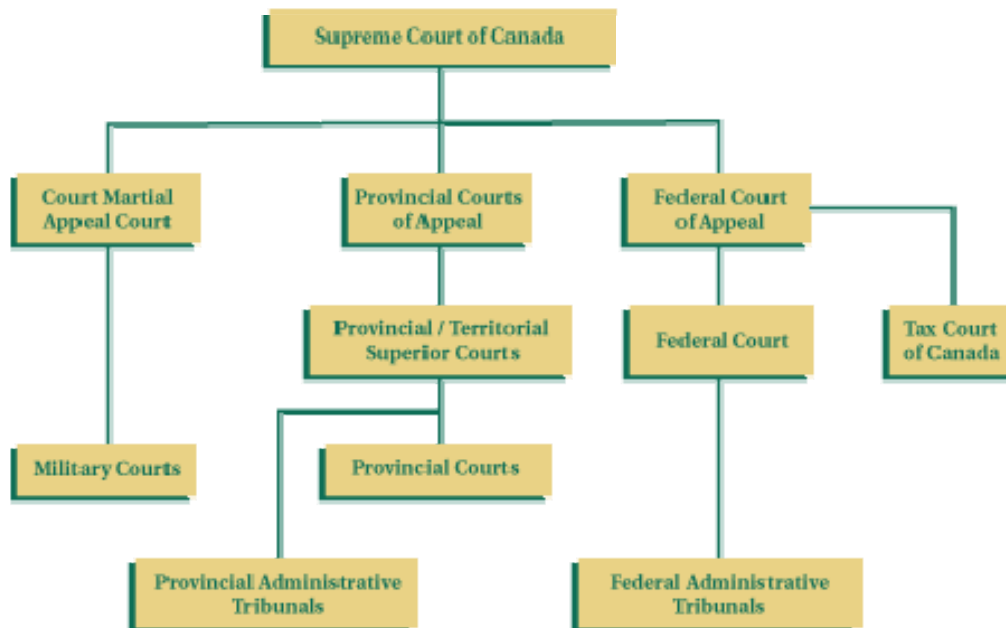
Supreme Court of Canada

Court Martial Appeal Court

Provincial Courts of Appeal

Federal Court of Appeal

Provincial / Territorial Superior Courts

Federal Court

Tax Court of Canada

Military Courts

Provincial Courts

Provincial Administrative Tribunals

Federal Administrative Tribunals